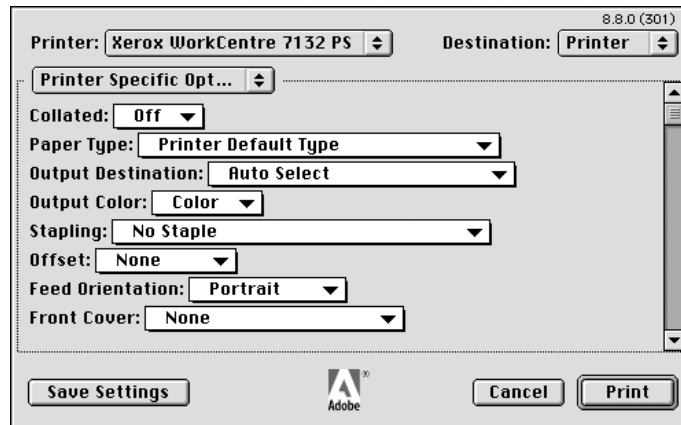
8.8.0 (301)

Printer: Xerox WorkCentre 7132 PS

Destination: Printer

Printer Specific Opt...

Collated: Off

Paper Type: Printer Default Type

Output Destination: Auto Select

Output Color: Color

Stapling: No Staple

Offset: None

Feed Orientation: Portrait

Front Cover: None

Save Settings

Adobe

Cancel

Print